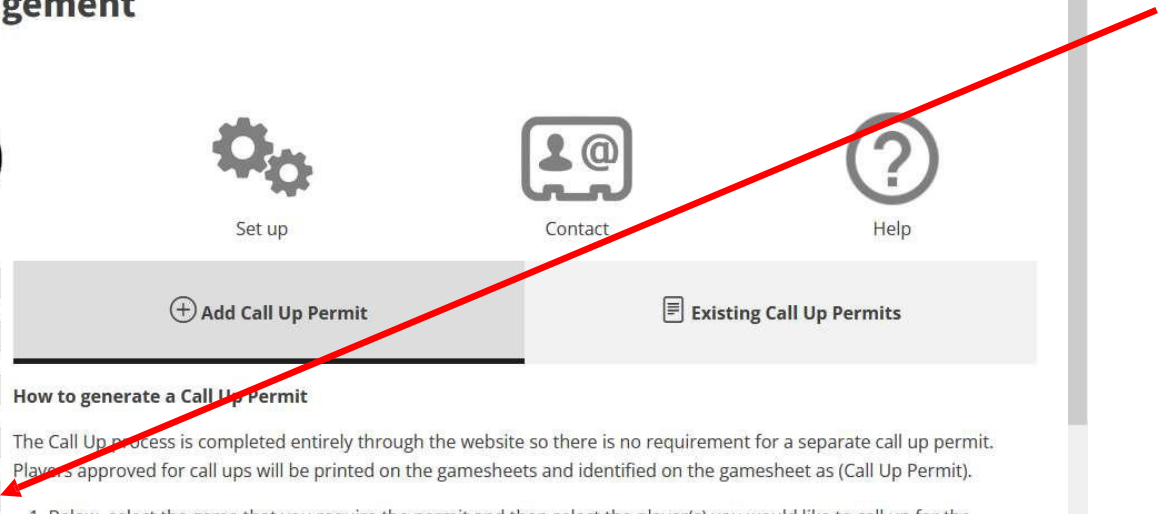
gement

Set up

Contact

Help

Add Call Up Permit

Existing Call Up Permits

How to generate a Call Up Permit

The Call Up process is completed entirely through the website so there is no requirement for a separate call up permit. Players approved for call ups will be printed on the gamesheets and identified on the gamesheet as (Call Up Permit).

1. Below, select the game that you require the permit and then select the player(s) you would like to call up for the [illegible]